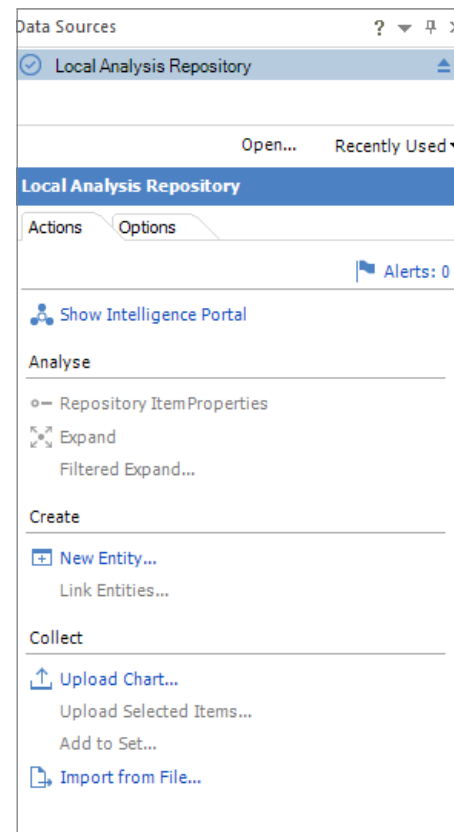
Data Sources ?

Local Analysis Repository

Open... Recently Used

Local Analysis Repository

Actions Options

Alerts: 0

Show Intelligence Portal

Analyse

Repository ItemProperties

Expand

Filtered Expand...

Create

New Entity...

Link Entities...

Collect

Upload Chart...

Upload Selected Items...

Add to Set...

Import from File...